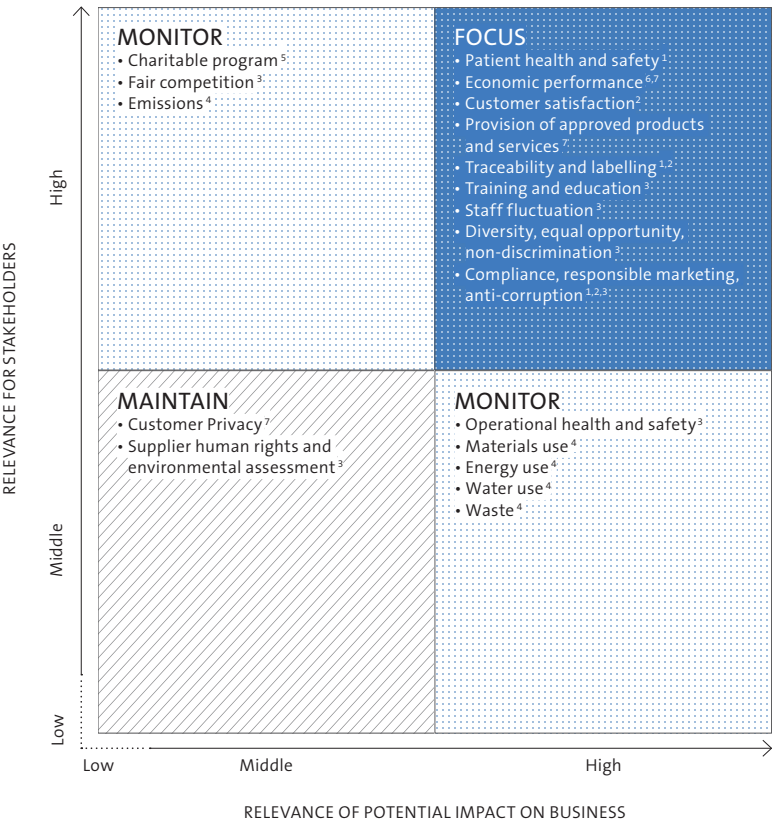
MONITOR
• Charitable program $^{5}$
• Fair competition $^{3}$
• Emissions $^{4}$

FOCUS
• Patient health and safety $^{1}$
• Economic performance $^{6,7}$
• Customer satisfaction $^{2}$
• Provision of approved products and services $^{7}$
• Traceability and labelling $^{1,2}$
• Training and education $^{3}$
• Staff fluctuation $^{3}$
• Diversity, equal opportunity, non-discrimination $^{3}$
• Compliance, responsible marketing, anti-corruption $^{1,2,3}$

MAINTAIN
• Customer Privacy $^{7}$
• Supplier human rights and environmental assessment $^{3}$

MONITOR
• Operational health and safety $^{3}$
• Materials use $^{4}$
• Energy use $^{4}$
• Water use $^{4}$
• Waste $^{4}$

RELEVANCE FOR STAKEHOLDERS
High
Middle
Low

Low
Middle
High

RELEVANCE OF POTENTIAL IMPACT ON BUSINESS